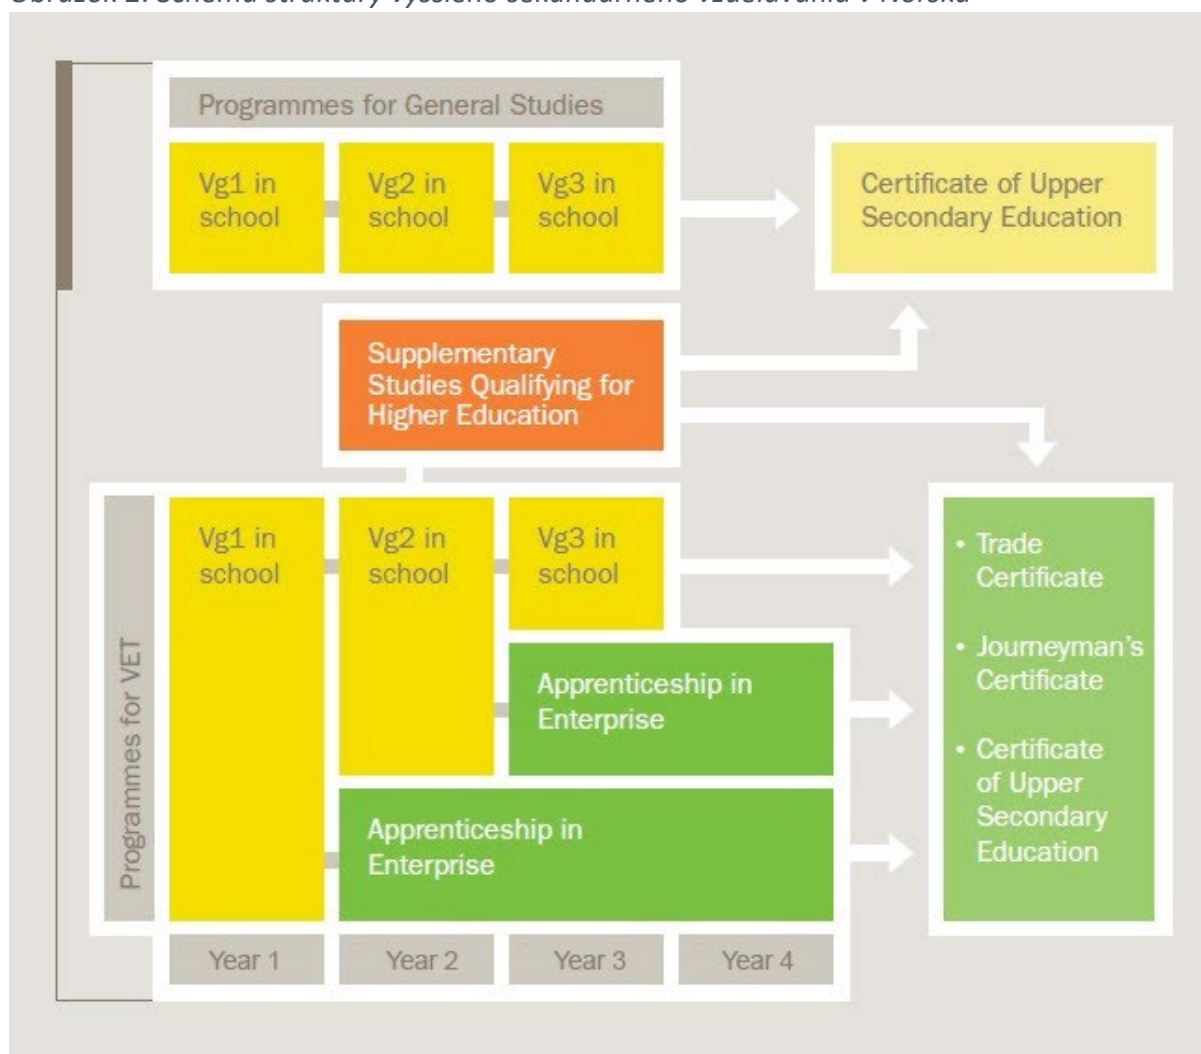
Obrázek 2: Schéma struktury vyššího sekundárního vzdělávání v Norsku

Programmes for General Studies

Vg1 in school

Vg2 in school

Vg3 in school

Certificate of Upper Secondary Education

Supplementary Studies Qualifying for Higher Education

Programmes for VET

Vg1 in school

Vg2 in school

Vg3 in school

Apprenticeship in Enterprise

Apprenticeship in Enterprise

• Trade Certificate

• Journeyman's Certificate

• Certificate of Upper Secondary Education

Year 1

Year 2

Year 3

Year 4